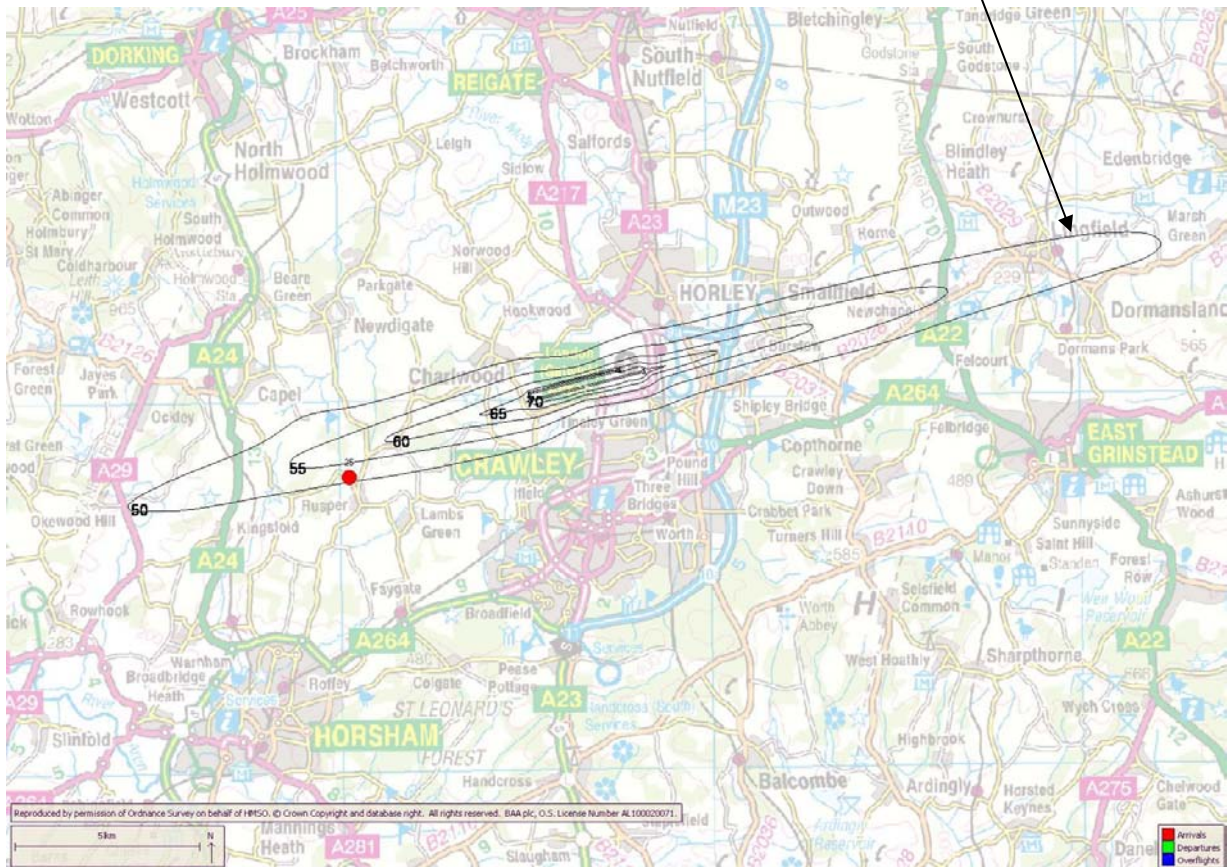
A25
DORKING
Brockham
Betchworth
REIGATE
Nutfield
South Nutfield
Bletchingley
Godstone
South Godstone
Tandridge Green
B2026
Westcott
Wotton
North Holmwood
Leigh
Sidlow
Salfords
Crowhurst
Blindley Heath
Edenbridge
Abinger Common
Holmbury St Mary
South Holmwood
A217
A23
M23
Outwood
Horne
B2029
Lingfield
Marsh Green
Coldharbour
Leith Hill
Holmwood
Beare Green
Parkgate
Norwood Hill
HORLEY
Smallfield
Dormansland
Newdigate
Hookwood
Newchapel
A22
B2126
A24
Forest Green
Jayes Park
Capel
Charlwood
Burstow
Felcourt
Dormans Park
565
Ockley
65
70
B2037
Shipley Bridge
A264
60
Tinsley Green
Copthorne
Felbridge
EAST GRINSTEAD
Green
55
CRAWLEY
Pound Hill
Crawley Down
489
A29
Ifield
Three Bridges
50
Okewood Hill
Rusper
Kingsfold
Lambs Green
Worth
Crabbet Park
Turners Hill
585
B2140
Ashurst Wood
Sunnyside
Saint Hill
Standen
Forest Row
A24
Faygate
Broadfield
Selsfield Common
Worth Abbey
Weir Wood Reservoir
Rowhook
A264
Pease Pottage
West Hoathly
Sharpthorne
A22
Warnham
Broadbridge Heath
Roffey
Colgate
Handcross (South) Services
Wych Cross
A29
ST LEONARD'S
A23
Slinfold
HORSHAM
FOREST
Highbrook
Handcross
Balcombe
Ardingly
Horsted Keynes
A275
Chelwood Gate
Reproduced by permission of Ordnance Survey on behalf of HMSO. © Crown Copyright and database right. All rights reserved. BAA plc, O.S. License Number AL100020071.
5km
N
Mannings Heath
A281
Slaugham
Danehill
Arrivals
Departures
Overflights